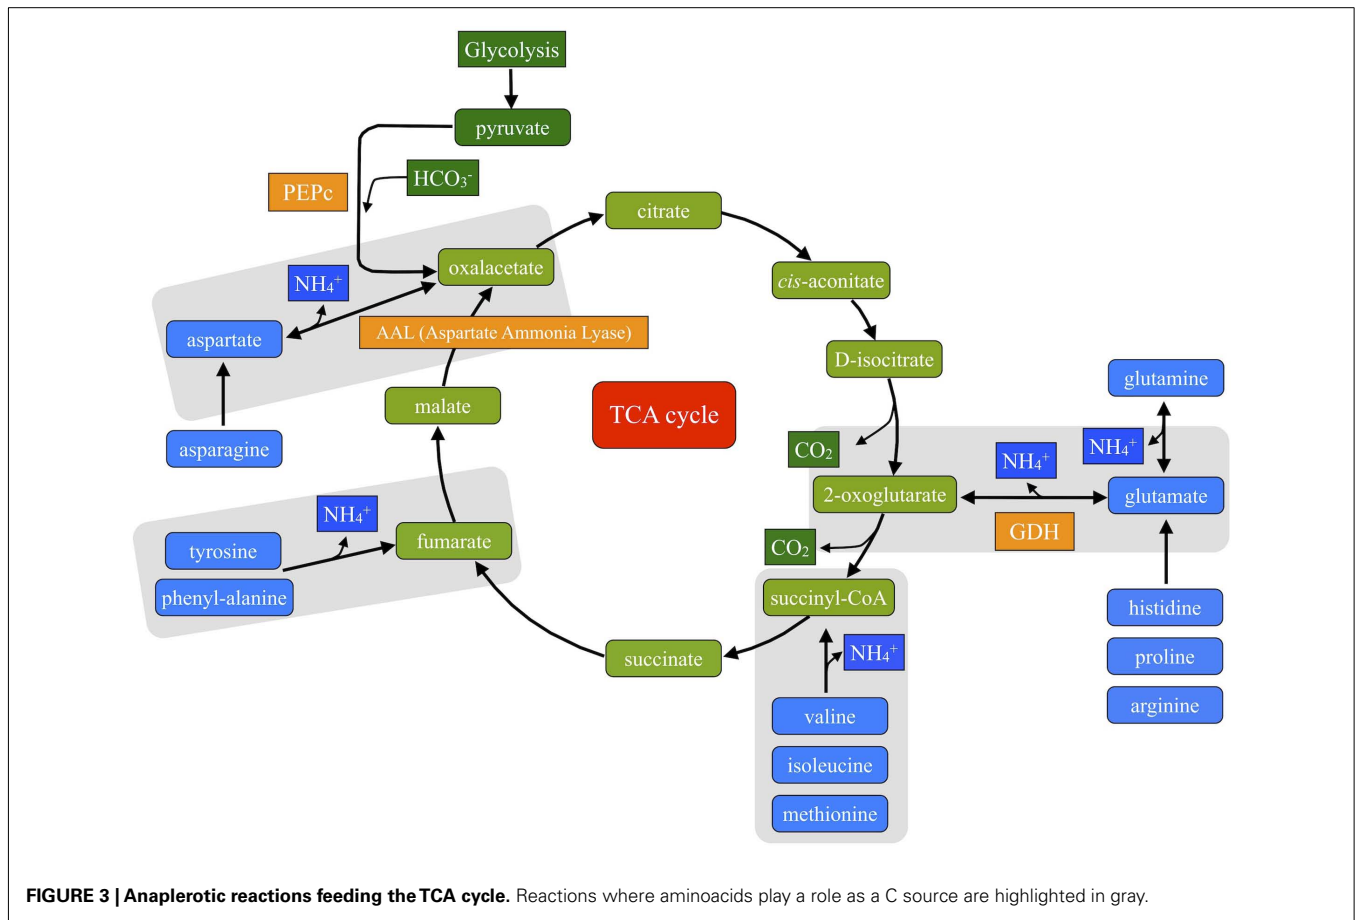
Glycolysis

pyruvate

PEPc

$HCO_3^-$

citrate

oxalacetate

$NH_4^+$

aspartate

AAL (Aspartate Ammonia Lyase)

*cis*-aconitate

D-isocitrate

glutamine

malate

TCA cycle

asparagine

$CO_2$

$NH_4^+$

$NH_4^+$

2-oxoglutarate

glutamate

$NH_4^+$

tyrosine

fumarate

GDH

phenyl-alanine

$CO_2$

succinyl-CoA

histidine

$NH_4^+$

succinate

proline

arginine

valine

isoleucine

methionine

**FIGURE 3 | Anaplerotic reactions feeding the TCA cycle.** Reactions where aminoacids play a role as a C source are highlighted in gray.